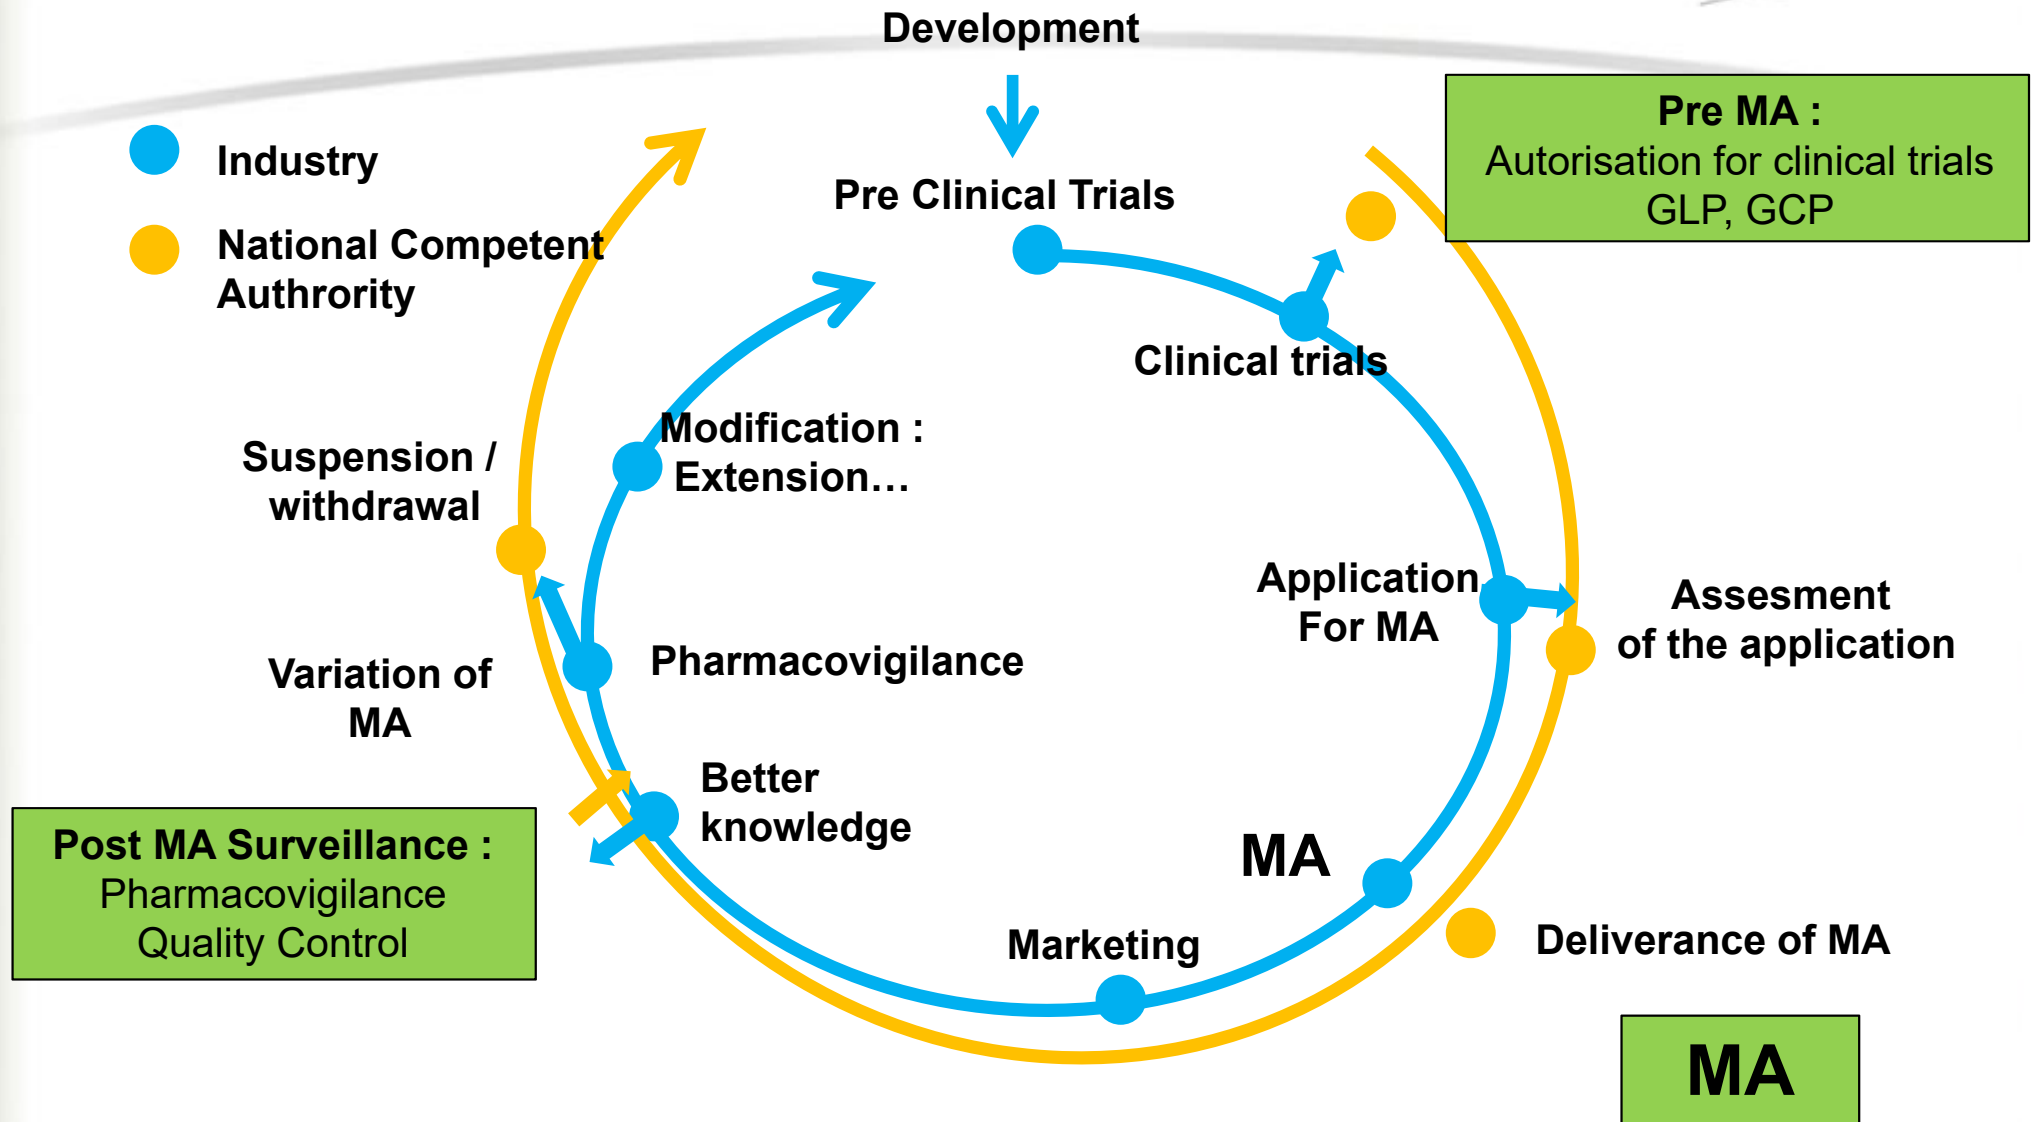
Development

Industry

National Competent Authrority

Pre MA :
Autorisation for clinical trials
GLP, GCP

Pre Clinical Trials

Clinical trials

Modification :
Extension…

Suspension / withdrawal

Application For MA

Assesment of the application

Pharmacovigilance

Variation of MA

Better knowledge

Post MA Surveillance :
Pharmacovigilance
Quality Control

MA

Marketing

Deliverance of MA

MA